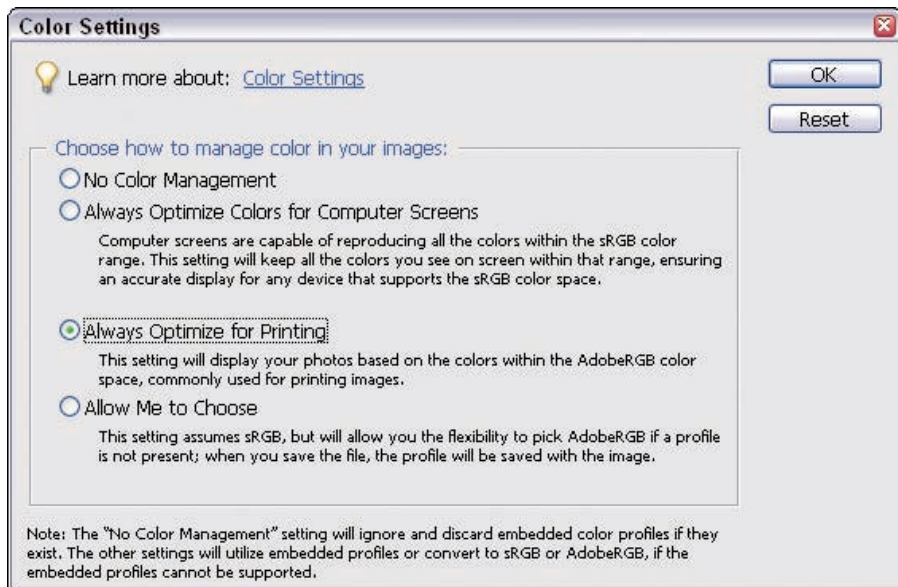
Color Settings

Learn more about: Color Settings

OK

Reset

Choose how to manage color in your images:

No Color Management

Always Optimize Colors for Computer Screens

Computer screens are capable of reproducing all the colors within the sRGB color range. This setting will keep all the colors you see on screen within that range, ensuring an accurate display for any device that supports the sRGB color space.

Always Optimize for Printing

This setting will display your photos based on the colors within the AdobeRGB color space, commonly used for printing images.

Allow Me to Choose

This setting assumes sRGB, but will allow you the flexibility to pick AdobeRGB if a profile is not present; when you save the file, the profile will be saved with the image.

Note: The "No Color Management" setting will ignore and discard embedded color profiles if they exist. The other settings will utilize embedded profiles or convert to sRGB or AdobeRGB, if the embedded profiles cannot be supported.